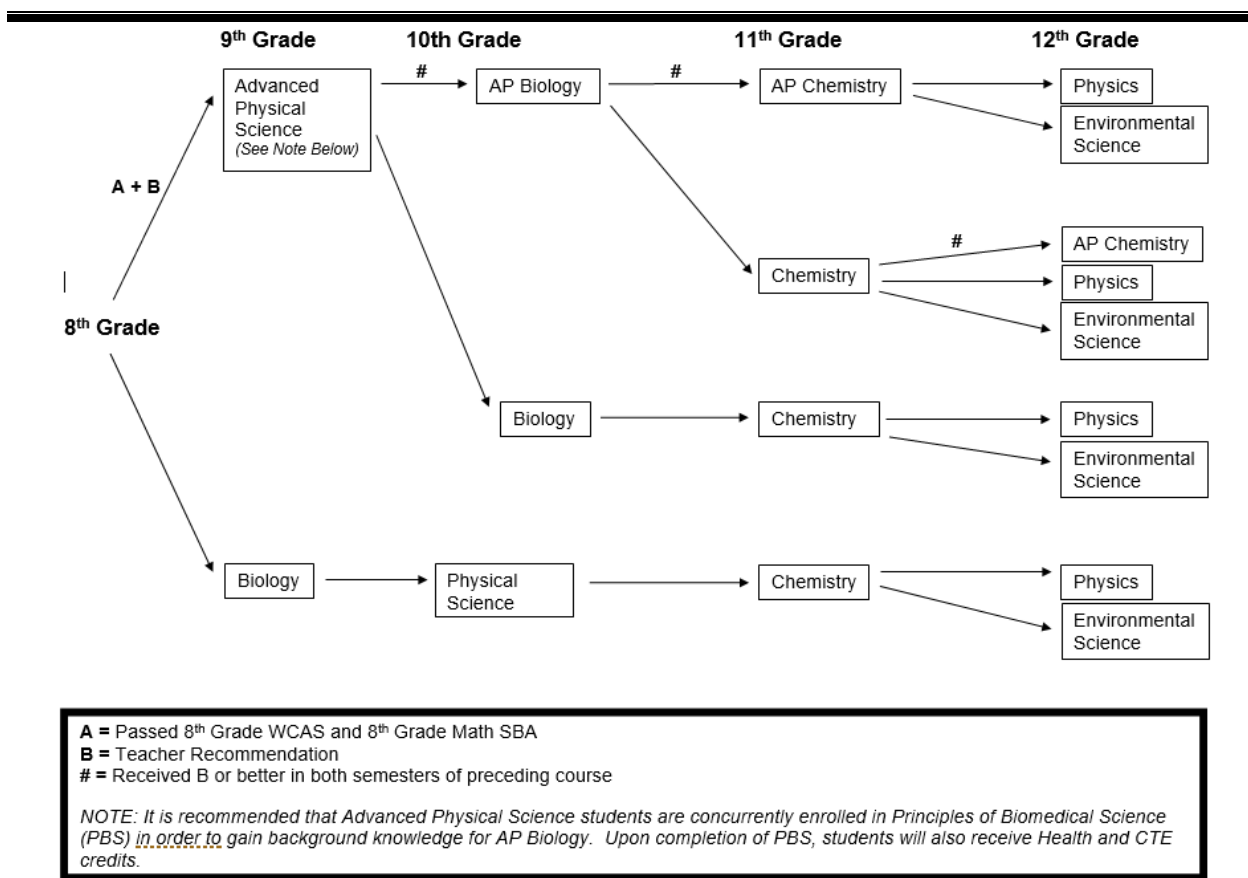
9th Grade 10th Grade 11th Grade 12th Grade

Advanced Physical Science (See Note Below)

#

AP Biology

#

AP Chemistry

Physics

Environmental Science

A + B

8th Grade

Chemistry

#

AP Chemistry

Physics

Environmental Science

Biology

Chemistry

Physics

Environmental Science

Biology

Physical Science

Chemistry

Physics

Environmental Science

A = Passed 8th Grade WCAS and 8th Grade Math SBA
B = Teacher Recommendation
# = Received B or better in both semesters of preceding course

NOTE: It is recommended that Advanced Physical Science students are concurrently enrolled in Principles of Biomedical Science (PBS) in order to gain background knowledge for AP Biology. Upon completion of PBS, students will also receive Health and CTE credits.